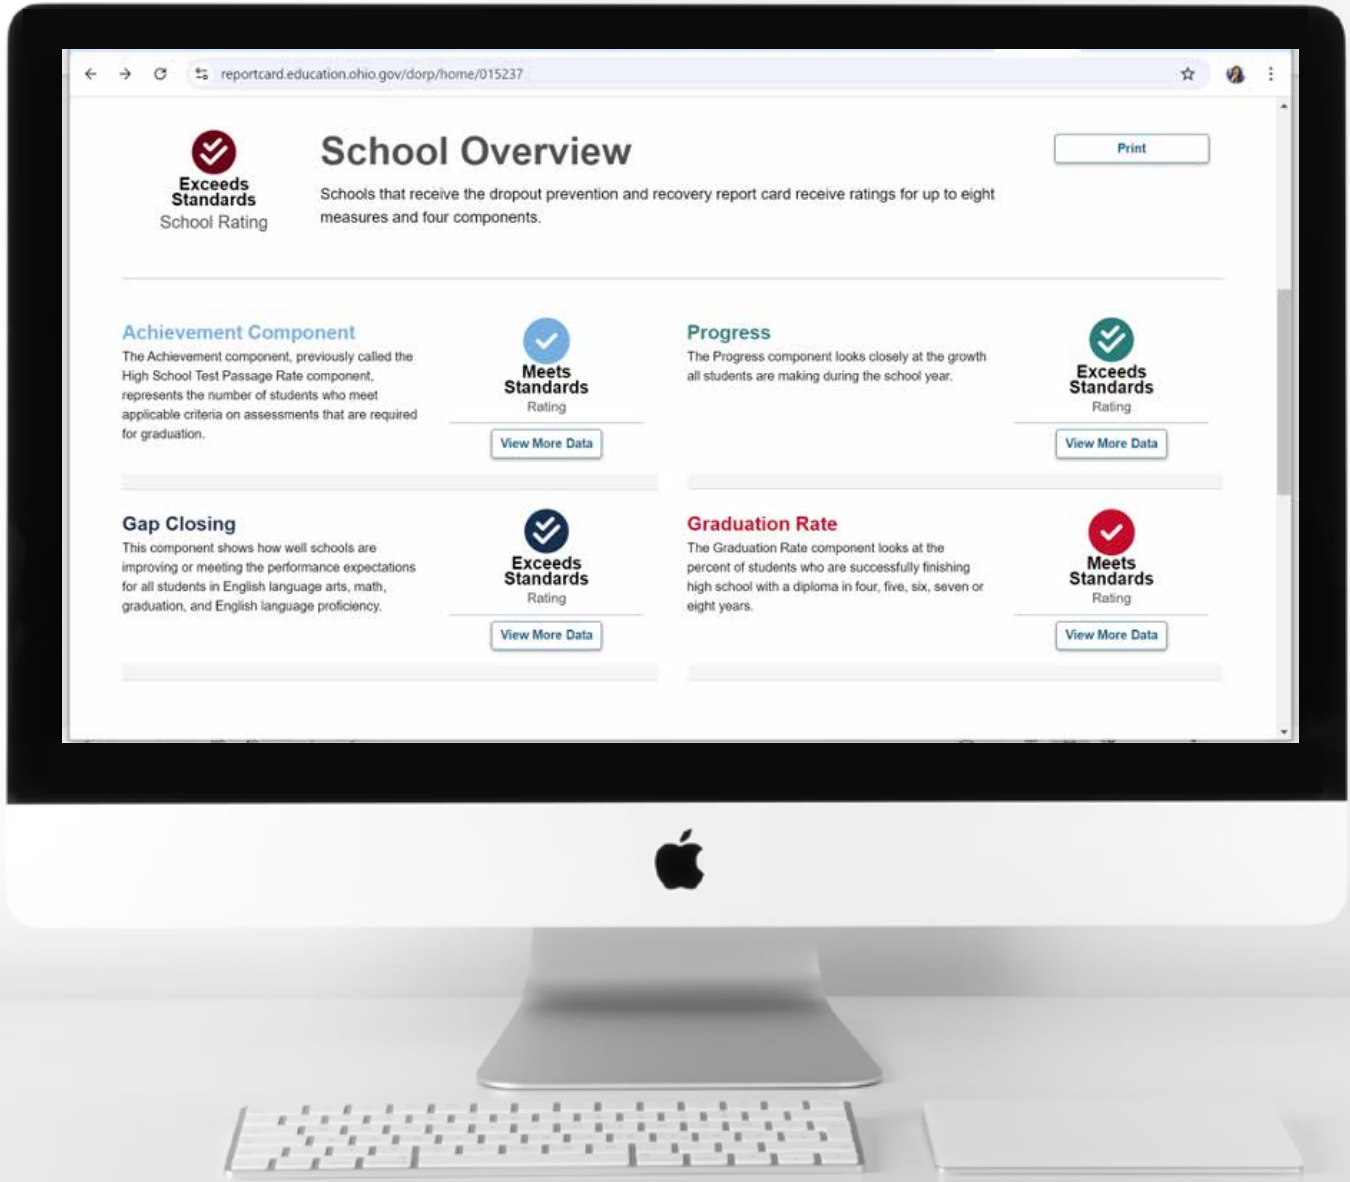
reportcard.education.ohio.gov/dorp/home/015237

Exceeds Standards
School Rating

School Overview

Schools that receive the dropout prevention and recovery report card receive ratings for up to eight measures and four components.

Print

Achievement Component
The Achievement component, previously called the High School Test Passage Rate component, represents the number of students who meet applicable criteria on assessments that are required for graduation.

Meets Standards
Rating
View More Data

Progress
The Progress component looks closely at the growth all students are making during the school year.

Exceeds Standards
Rating
View More Data

Gap Closing
This component shows how well schools are improving or meeting the performance expectations for all students in English language arts, math, graduation, and English language proficiency.

Exceeds Standards
Rating
View More Data

Graduation Rate
The Graduation Rate component looks at the percent of students who are successfully finishing high school with a diploma in four, five, six, seven or eight years.

Meets Standards
Rating
View More Data